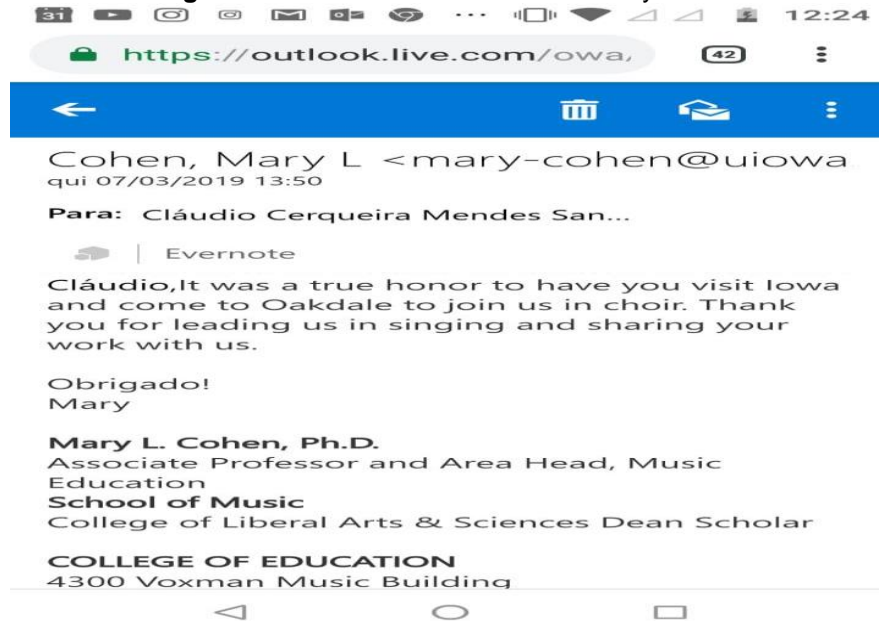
31 12:24

https://outlook.live.com/owa/ 42

Cohen, Mary L <mary-cohen@uiowa
qui 07/03/2019 13:50

Para: Cláudio Cerqueira Mendes San...

Evernote

Cláudio,It was a true honor to have you visit Iowa and come to Oakdale to join us in choir. Thank you for leading us in singing and sharing your work with us.

Obrigado!
Mary

Mary L. Cohen, Ph.D.
Associate Professor and Area Head, Music Education
School of Music
College of Liberal Arts & Sciences Dean Scholar

COLLEGE OF EDUCATION
4300 Voxman Music Building